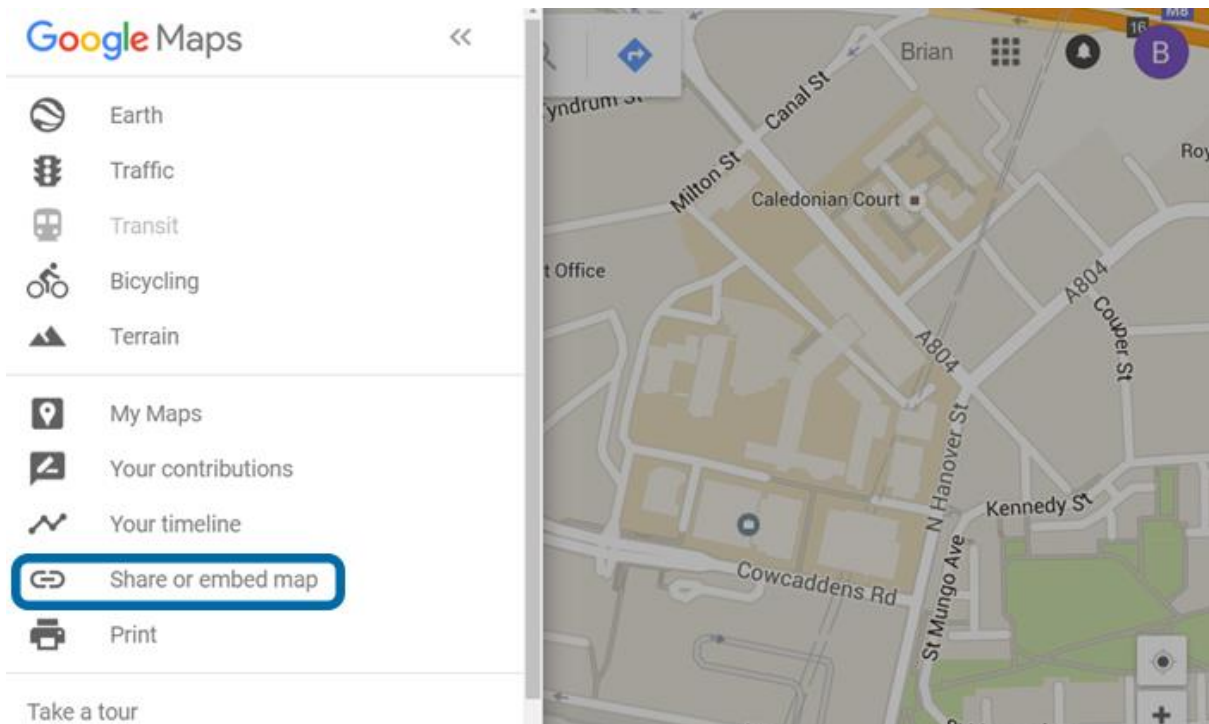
Google Maps

Earth
Traffic
Transit
Bicycling
Terrain

My Maps
Your contributions
Your timeline
Share or embed map
Print

Take a tour

Brian
B
16
M8
Tyndrum St
Canal St
Milton St
Caledonian Court
t Office
A804
Cowper St
A804
N Hanover St
Kennedy St
St Mungo Ave
Cowcaddens Rd
Roy
+